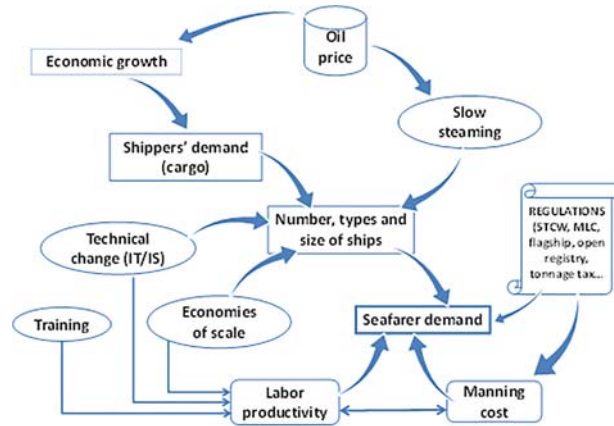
Oil price

Economic growth

Slow steaming

Shippers' demand (cargo)

Number, types and size of ships

REGULATIONS (STCW, MLC, flagship, open registry, tonnage tax...

Technical change (IT/IS)

Economies of scale

Training

Seafarer demand

Labor productivity

Manning cost